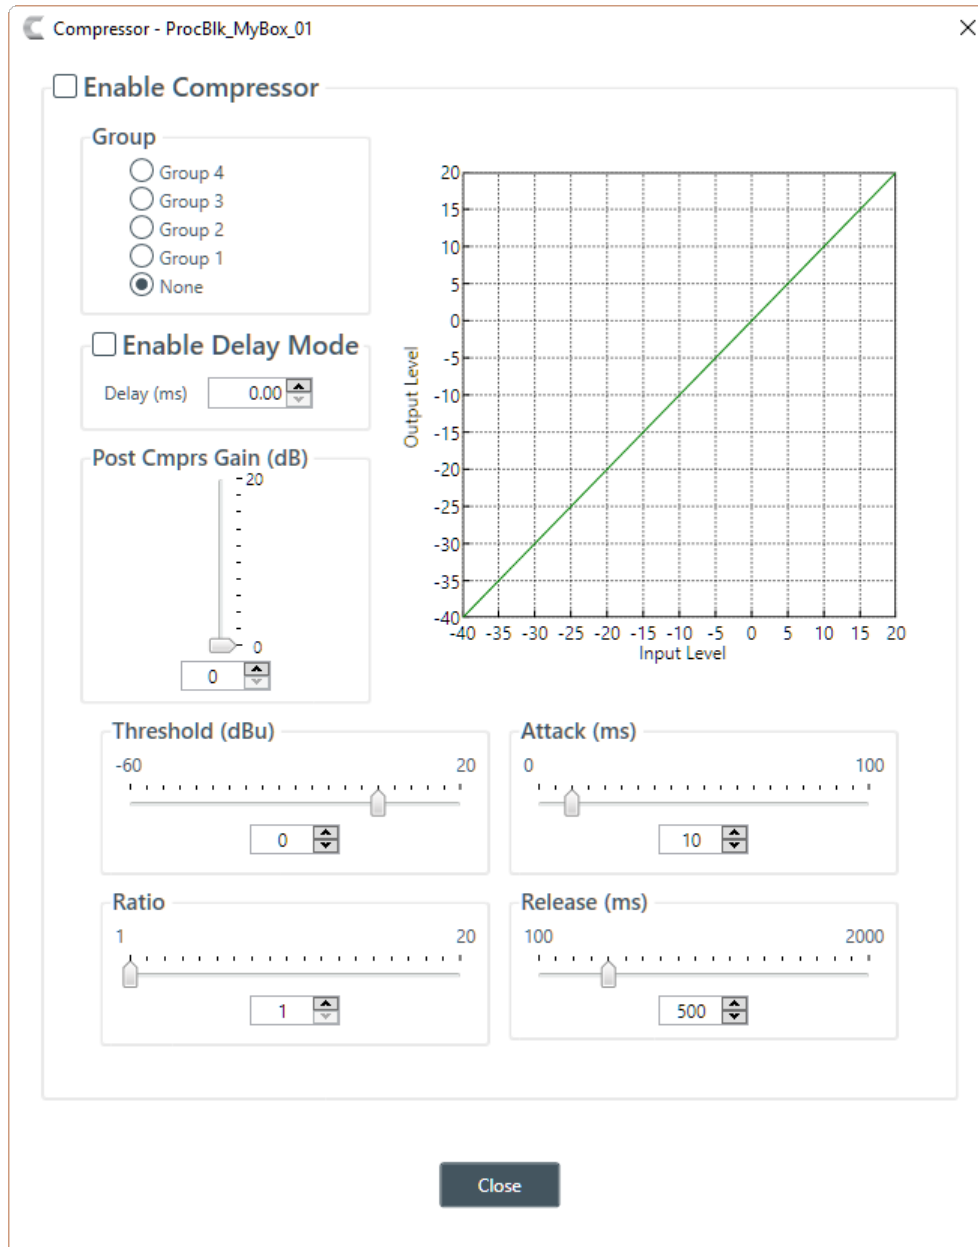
Compressor - ProcBlk_MyBox_01

Enable Compressor

Group
Group 4
Group 3
Group 2
Group 1
None

Enable Delay Mode
Delay (ms) 0.00

Post Cmprs Gain (dB)
20
0
0

20
15
10
5
0
-5
-10
-15
-20
-25
-30
-35
-40
Output Level
-40 -35 -30 -25 -20 -15 -10 -5 0 5 10 15 20
Input Level

Threshold (dBu)
-60 20
0

Attack (ms)
0 100
10

Ratio
1 20
1

Release (ms)
100 2000
500

Close